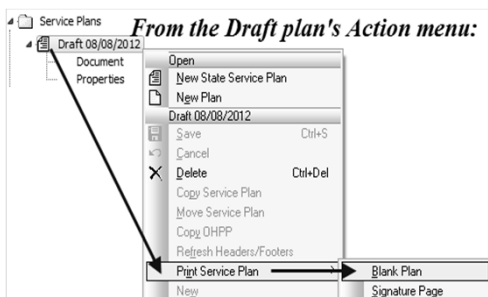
Service Plans
Draft 08/08/2012
Document
Properties

From the Draft plan's Action menu:

Open
New State Service Plan
New Plan
Draft 08/08/2012
Save Ctrl+S
Cancel
Delete Ctrl+Del
Copy Service Plan
Move Service Plan
Copy OHPP
Refresh Headers/Footers
Print Service Plan
New

Blank Plan
Signature Page